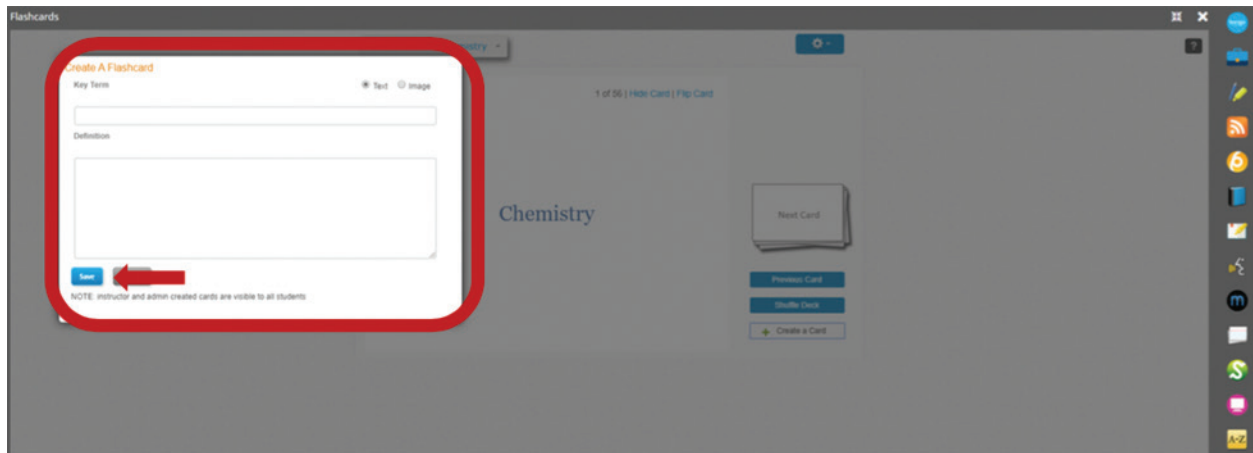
Flashcards

Create A Flashcard

Key Term

Text Image

Definition

Save

NOTE: instructor and admin created cards are visible to all students

mistry

1 of 56 | Hide Card | Flip Card

Chemistry

Next Card

Previous Card

Shuffle Deck

Create a Card

?

A-Z